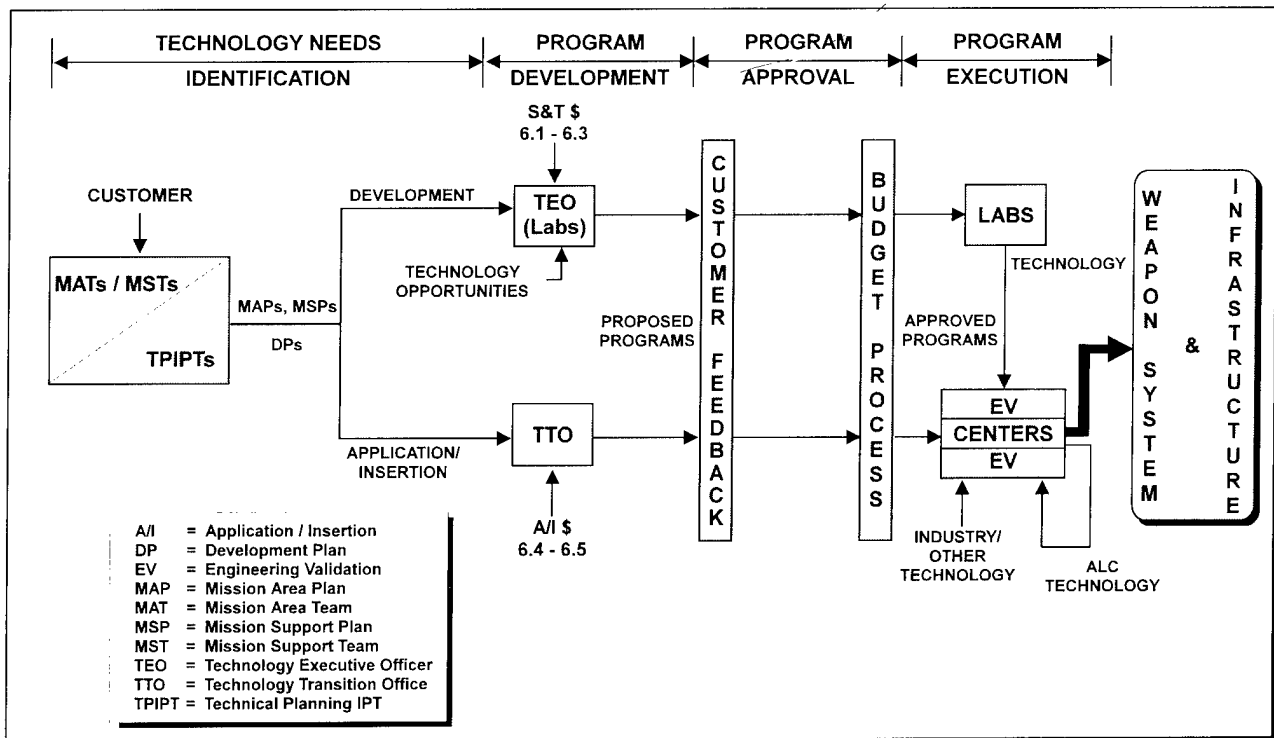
TECHNOLOGY NEEDS IDENTIFICATION

PROGRAM DEVELOPMENT

PROGRAM APPROVAL

PROGRAM EXECUTION

S&T $
6.1 - 6.3

CUSTOMER

MATs / MSTs

TPIPTs

MAPs, MSPs

DPs

DEVELOPMENT

TEO (Labs)

TECHNOLOGY OPPORTUNITIES

APPLICATION/ INSERTION

TTO

A/I $
6.4 - 6.5

PROPOSED PROGRAMS

CUSTOMER FEEDBACK

BUDGET PROCESS

LABS

TECHNOLOGY

APPROVED PROGRAMS

EV
CENTERS
EV

INDUSTRY/ OTHER TECHNOLOGY

ALC TECHNOLOGY

WEAPON SYSTEM & INFRASTRUCTURE

A/I = Application / Insertion
DP = Development Plan
EV = Engineering Validation
MAP = Mission Area Plan
MAT = Mission Area Team
MSP = Mission Support Plan
MST = Mission Support Team
TEO = Technology Executive Officer
TTO = Technology Transition Office
TPIPT = Technical Planning IPT